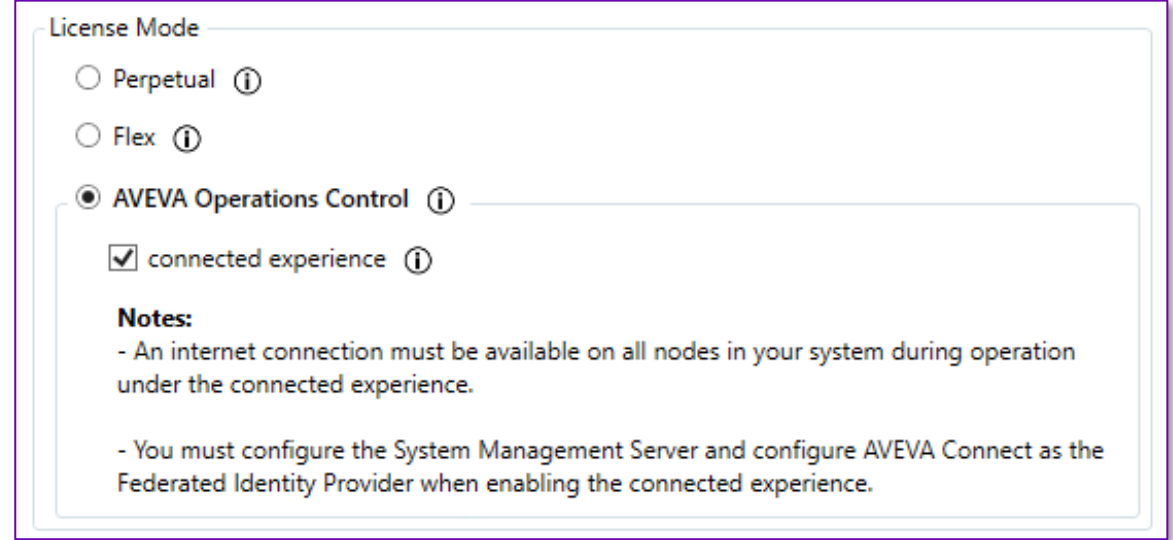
License Mode

Perpetual

Flex

AVEVA Operations Control

connected experience

**Notes:**
- An internet connection must be available on all nodes in your system during operation under the connected experience.

- You must configure the System Management Server and configure AVEVA Connect as the Federated Identity Provider when enabling the connected experience.